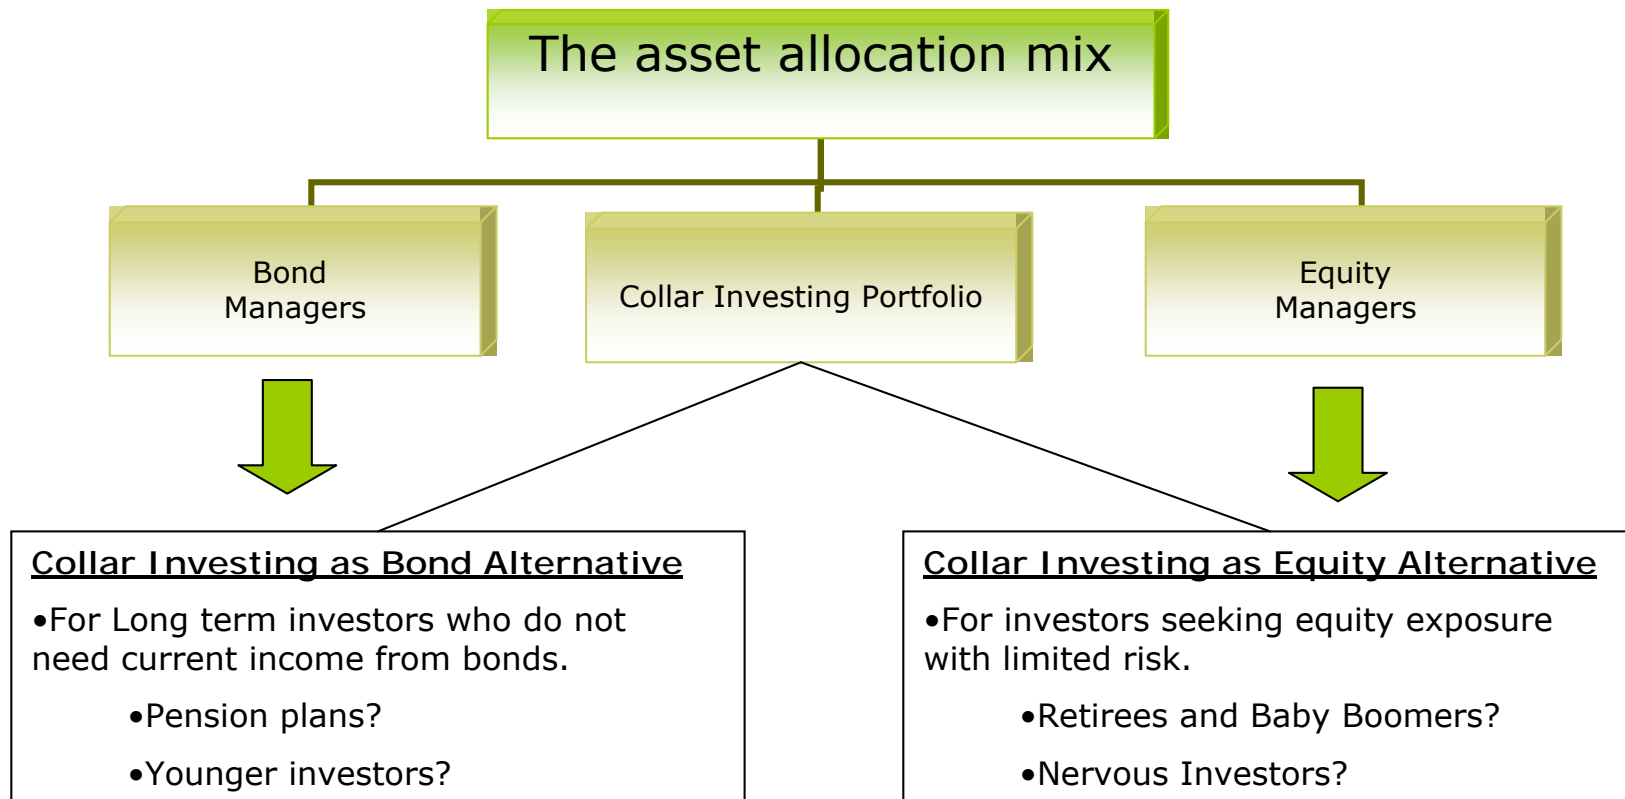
The asset allocation mix

Bond Managers

Collar Investing Portfolio

Equity Managers

Collar Investing as Bond Alternative

•For Long term investors who do not need current income from bonds.

•Pension plans?

•Younger investors?

Collar Investing as Equity Alternative

•For investors seeking equity exposure with limited risk.

•Retirees and Baby Boomers?

•Nervous Investors?